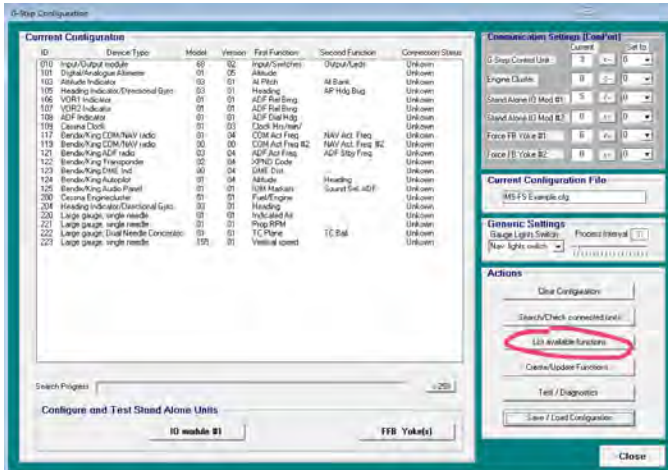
G-Step Configuration

Current Configuration

| ID | Device Type | Model | Version | First Function | Second Function | Connection Status |
|---|---|---|---|---|---|---|
| 010 | Input/Output module | 60 | 02 | Input/Switches | Output/Leds | Unkown |
| 101 | Digital/Analogue Altimeter | 01 | 05 | Altitude | | Unkown |
| 102 | Attitude Indicator | 03 | 01 | AI Pitch | AI Bank | Unkown |
| 105 | Heading Indicator/Directional Gyro | 03 | 01 | Heading | AP Hdg Bug | Unkown |
| 106 | VOR1 Indicator | 01 | 01 | ADF Rel Brng | | Unkown |
| 107 | VOR2 Indicator | 01 | 01 | ADF Rel Brng | | Unkown |
| 108 | ADF Indicator | 01 | 01 | ADF Dial Hdg | | Unkown |
| 109 | Cessna Clock | 01 | 03 | Clock Hrs/min/ | | Unkown |
| 112 | Bendix/King COM/NAV radio | 01 | 04 | COM Act Freq | NAV Act. Freq | Unkown |
| 113 | Bendix/King COM/NAV radio | 00 | 00 | COM Act Freq #2 | NAV Act. Freq. #2 | Unkown |
| 121 | Bendix/King ADF radio | 03 | 04 | ADF Act Freq | ADF Stby Freq | Unkown |
| 122 | Bendix/King Transponder | 02 | 04 | XPND Code | | Unkown |
| 123 | Bendix/King DME Ind | 00 | 04 | DME Dist. | | Unkown |
| 124 | Bendix/King Autopilot | 01 | 04 | Altitude | Heading | Unkown |
| 125 | Bendix/King Audio Panel | 01 | 01 | IOM Marram | Sound Sel. ADF | Unkown |
| 200 | Cessna Enginecluster | 01 | 01 | Fuel/Engine | | Unkown |
| 204 | Heading Indicator/Directional Gyro | 03 | 01 | Heading | | Unkown |
| 220 | Large gauge, single needle | 01 | 01 | Indicated Air | | Unkown |
| 221 | Large gauge, single needle | 01 | 01 | Prop RPM | | Unkown |
| 222 | Large gauge, Dual Needle Concentric | 01 | 01 | TC Plane | TC Ball | Unkown |
| 223 | Large gauge, single needle | 151 | 01 | Vertical speed | | Unkown |

Search Progress
< 250

Configure and Test Stand Alone Units
IO module #1
FFB Yoke(s)

Communication Settings [ComPort]
Current Set to
G-Step Control Unit 3 <- 0
Engine Cluster 0 <- 0
Stand Alone IO Mod #1 5 <- 0
Stand Alone IO Mod #2 0 <- 0
Force FB Yoke #1 6 <- 0
Force FB Yoke #2 0 <- 0

Current Configuration File
MS-FS Example.cfg

Generic Settings
Gauge Lights Switch
Nav. lights switch
Process Interval 10

Actions
Clear Configuration
Search/Check connected units
List available functions
Create/Update Functions
Test / Diagnostics
Save / Load Configuration

Close